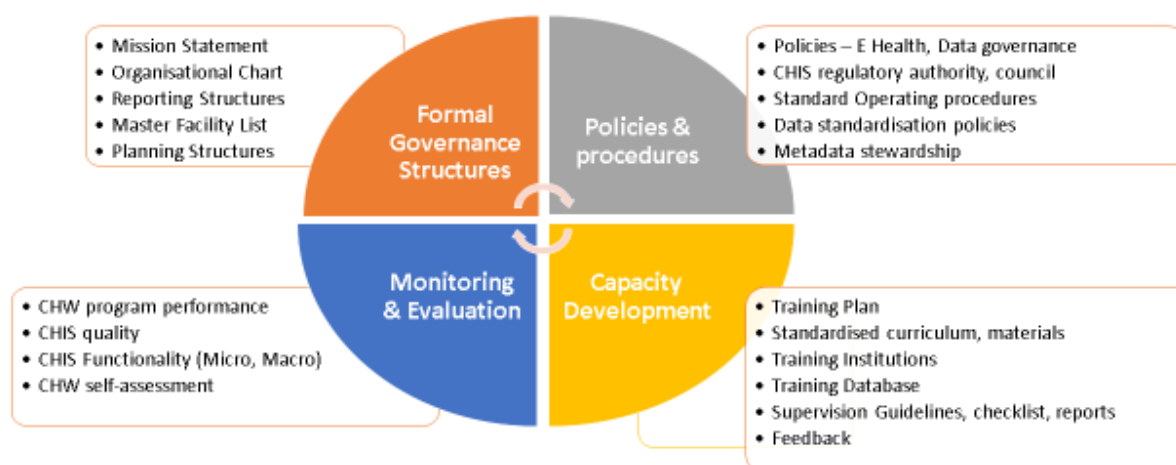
- Mission Statement
- Organisational Chart
- Reporting Structures
- Master Facility List
- Planning Structures

Formal Governance Structures

Policies & procedures

- Policies – E Health, Data governance
- CHIS regulatory authority, council
- Standard Operating procedures
- Data standardisation policies
- Metadata stewardship

Monitoring & Evaluation

- CHW program performance
- CHIS quality
- CHIS Functionality (Micro, Macro)
- CHW self-assessment

Capacity Development

- Training Plan
- Standardised curriculum, materials
- Training Institutions
- Training Database
- Supervision Guidelines, checklist, reports
- Feedback